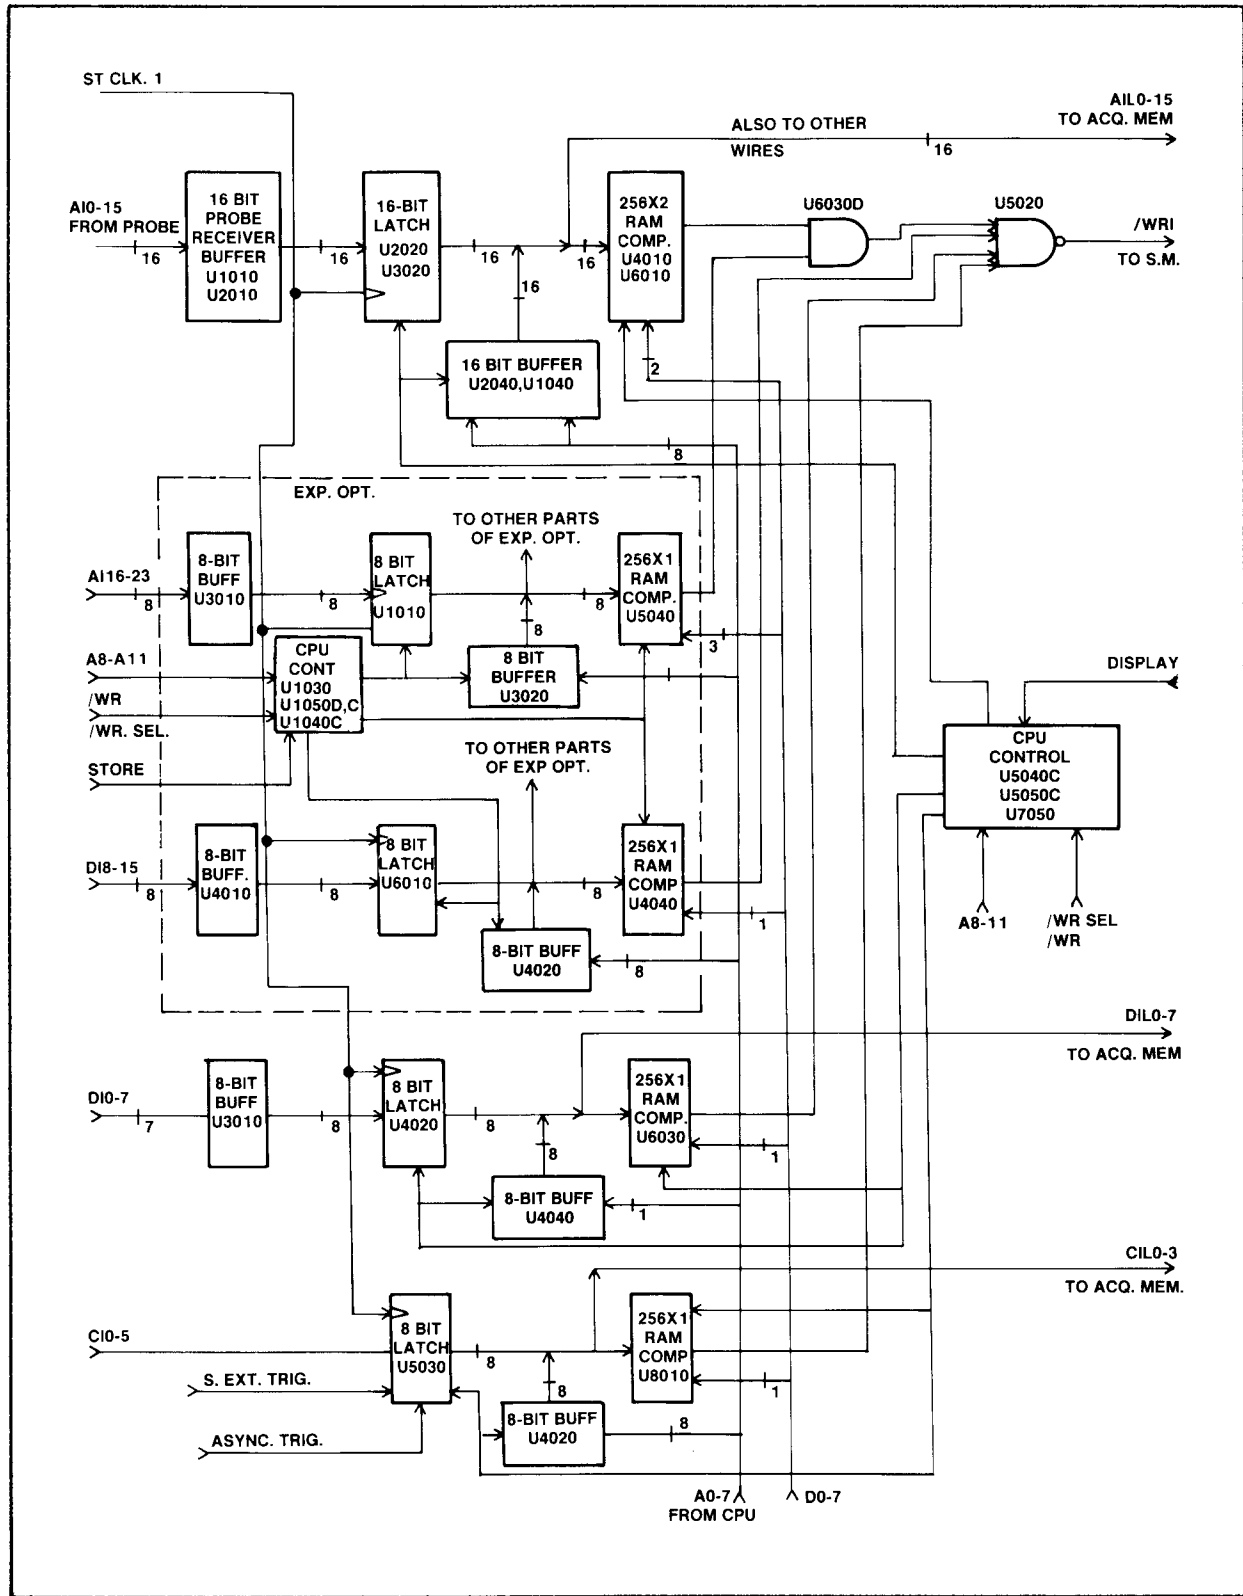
ST CLK. 1

AIL0-15
TO ACQ. MEM

ALSO TO OTHER
WIRES
16

AI0-15
FROM PROBE
16

16 BIT
PROBE
RECEIVER
BUFFER
U1010
U2010

16

16-BIT
LATCH
U2020
U3020

16

16

16

256X2
RAM
COMP.
U4010
U6010

U6030D

U5020

/WRI
TO S.M.

16 BIT BUFFER
U2040,U1040

2

8

EXP. OPT.

TO OTHER PARTS
OF EXP. OPT.

AI16-23
8

8-BIT
BUFF
U3010

8

8 BIT
LATCH
U1010

8

256X1
RAM
COMP.
U5040

8

3

A8-A11

CPU
CONT
U1030
U1050D,C
U1040C

8 BIT
BUFFER
U3020

DISPLAY

/WR
/WR. SEL.

STORE

TO OTHER PARTS
OF EXP OPT.

CPU
CONTROL
U5040C
U5050C
U7050

DI8-15
8

8-BIT
BUFF.
U4010

8

8 BIT
LATCH
U6010

8

256X1
RAM
COMP
U4040

1

A8-11

/WR SEL
/WR

8-BIT BUFF
U4020

8

DIL0-7
TO ACQ. MEM

DI0-7
7

8-BIT
BUFF
U3010

8

8 BIT
LATCH
U4020

8

8

256X1
RAM
COMP.
U6030

1

8-BIT BUFF
U4040

1

CIL0-3
TO ACQ. MEM.

CI0-5

8 BIT
LATCH
U5030

8

256X1
RAM
COMP
U8010

1

S. EXT. TRIG.

8

8-BIT BUFF
U4020

8

ASYNC. TRIG.

A0-7
FROM CPU

D0-7